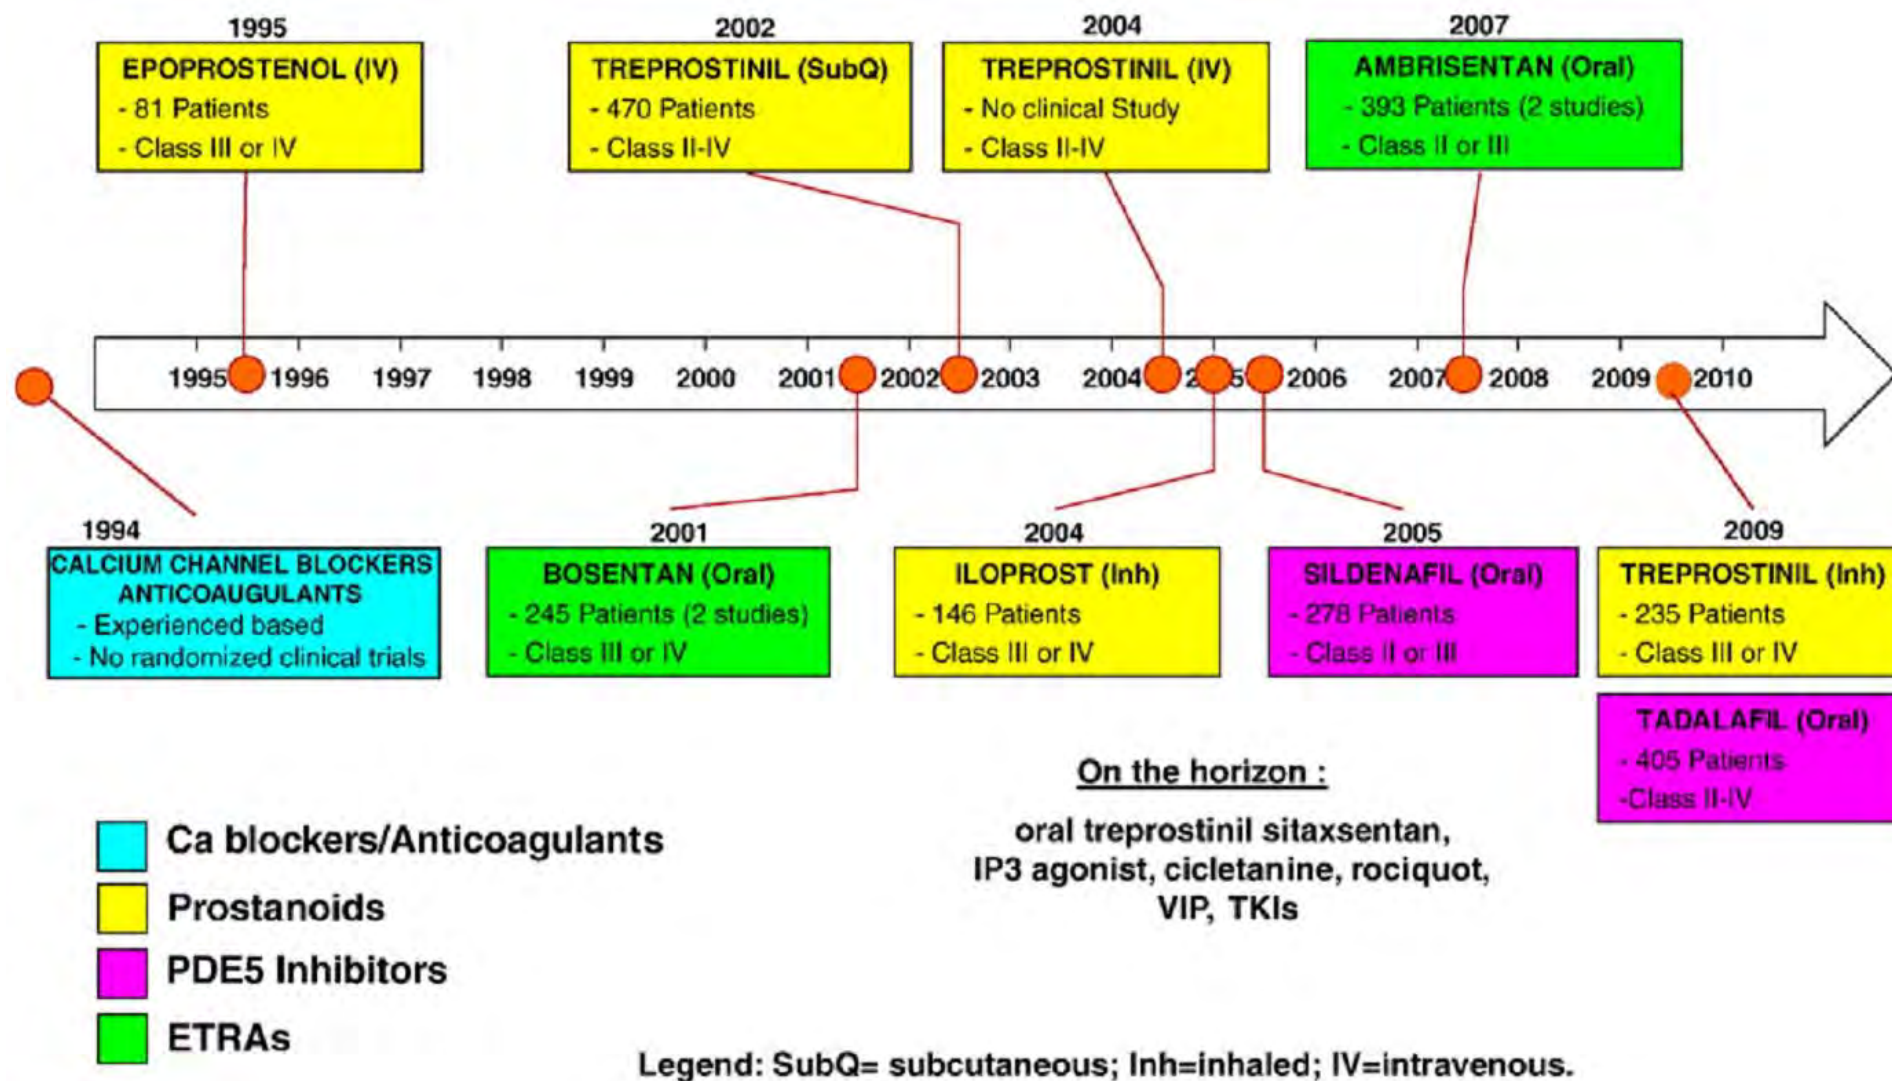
1995
EPOPROSTENOL (IV)
- 81 Patients
- Class III or IV

2002
TREPROSTINIL (SubQ)
- 470 Patients
- Class II-IV

2004
TREPROSTINIL (IV)
- No clinical Study
- Class II-IV

2007
AMBRISENTAN (Oral)
- 393 Patients (2 studies)
- Class II or III

1995 1996 1997 1998 1999 2000 2001 2002 2003 2004 2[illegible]5 2006 2007 2008 2009 2010

1994
CALCIUM CHANNEL BLOCKERS
ANTICOAGULANTS
- Experienced based
- No randomized clinical trials

2001
BOSENTAN (Oral)
- 245 Patients (2 studies)
- Class III or IV

2004
ILOPROST (Inh)
- 146 Patients
- Class III or IV

2005
SILDENAFIL (Oral)
- 278 Patients
- Class II or III

2009
TREPROSTINIL (Inh)
- 235 Patients
- Class III or IV

TADALAFIL (Oral)
- 405 Patients
-Class II-IV

On the horizon :

oral treprostinil sitaxsentan, IP3 agonist, cicletanine, rociquot, VIP, TKIs

Ca blockers/Anticoagulants
Prostanoids
PDE5 Inhibitors
ETRAs

Legend: SubQ= subcutaneous; Inh=inhaled; IV=intravenous.